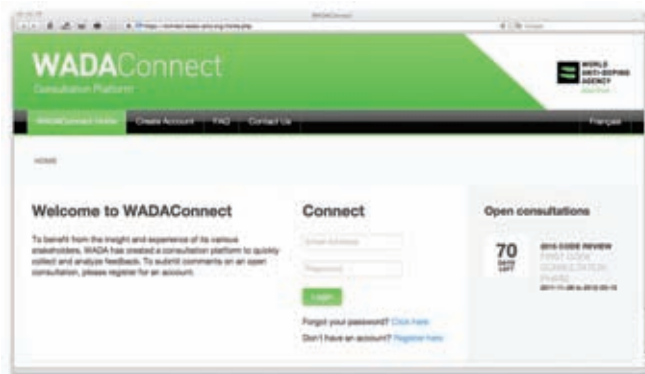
WADAConnect

WADAConnect
Consultation Platform

WORLD ANTI-DOPING AGENCY

WADAConnect Home | Create Account | FAQ | Contact Us | Français

HOME

Welcome to WADAConnect

To benefit from the insight and experience of its various stakeholders, WADA has created a consultation platform to quickly collect and analyze feedback. To submit comments on an open consultation, please register for an account.

Connect

Email Address

Password

Login

Forgot your password? Click here
Don't have an account? Register here

Open consultations

70 DAYS LEFT

2015 CODE REVIEW
FIRST CODE CONSULTATION PHASE
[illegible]